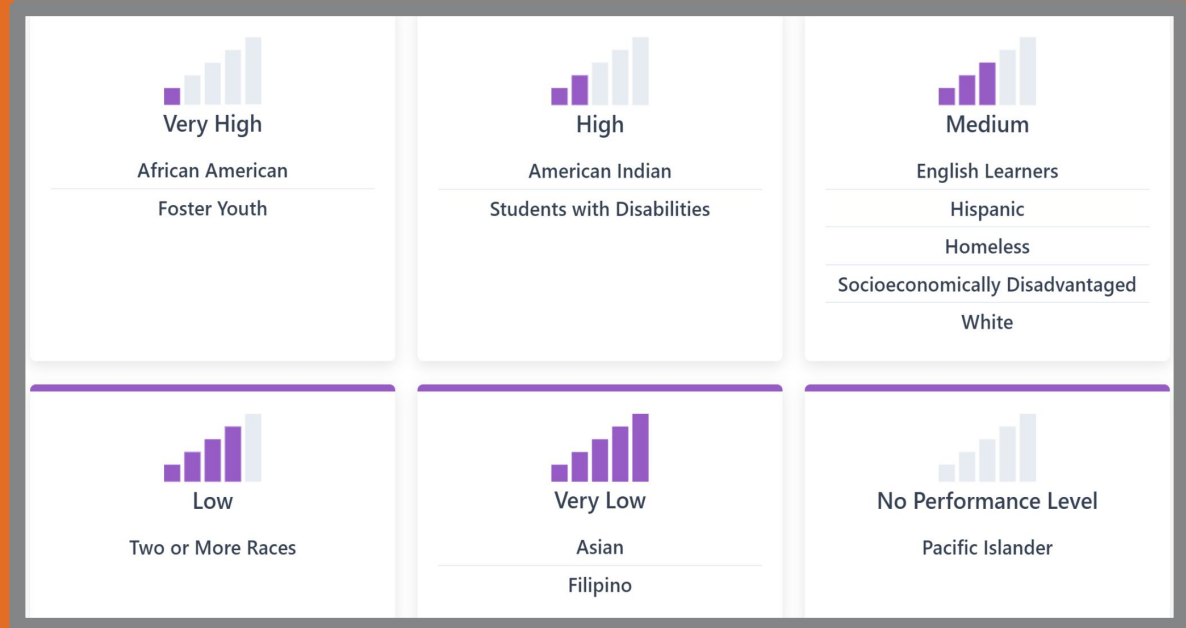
Very High

African American

Foster Youth

High

American Indian

Students with Disabilities

Medium

English Learners

Hispanic

Homeless

Socioeconomically Disadvantaged

White

Low

Two or More Races

Very Low

Asian

Filipino

No Performance Level

Pacific Islander